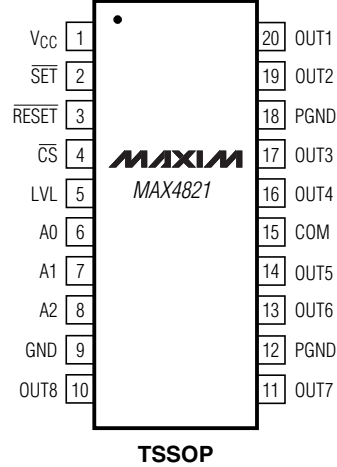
$V_{CC}$ 1
$\overline{SET}$ 2
$\overline{RESET}$ 3
$\overline{CS}$ 4
LVL 5
A0 6
A1 7
A2 8
GND 9
OUT8 10

20 OUT1
19 OUT2
18 PGND
17 OUT3
16 OUT4
15 COM
14 OUT5
13 OUT6
12 PGND
11 OUT7

MAXIM
MAX4821

TSSOP